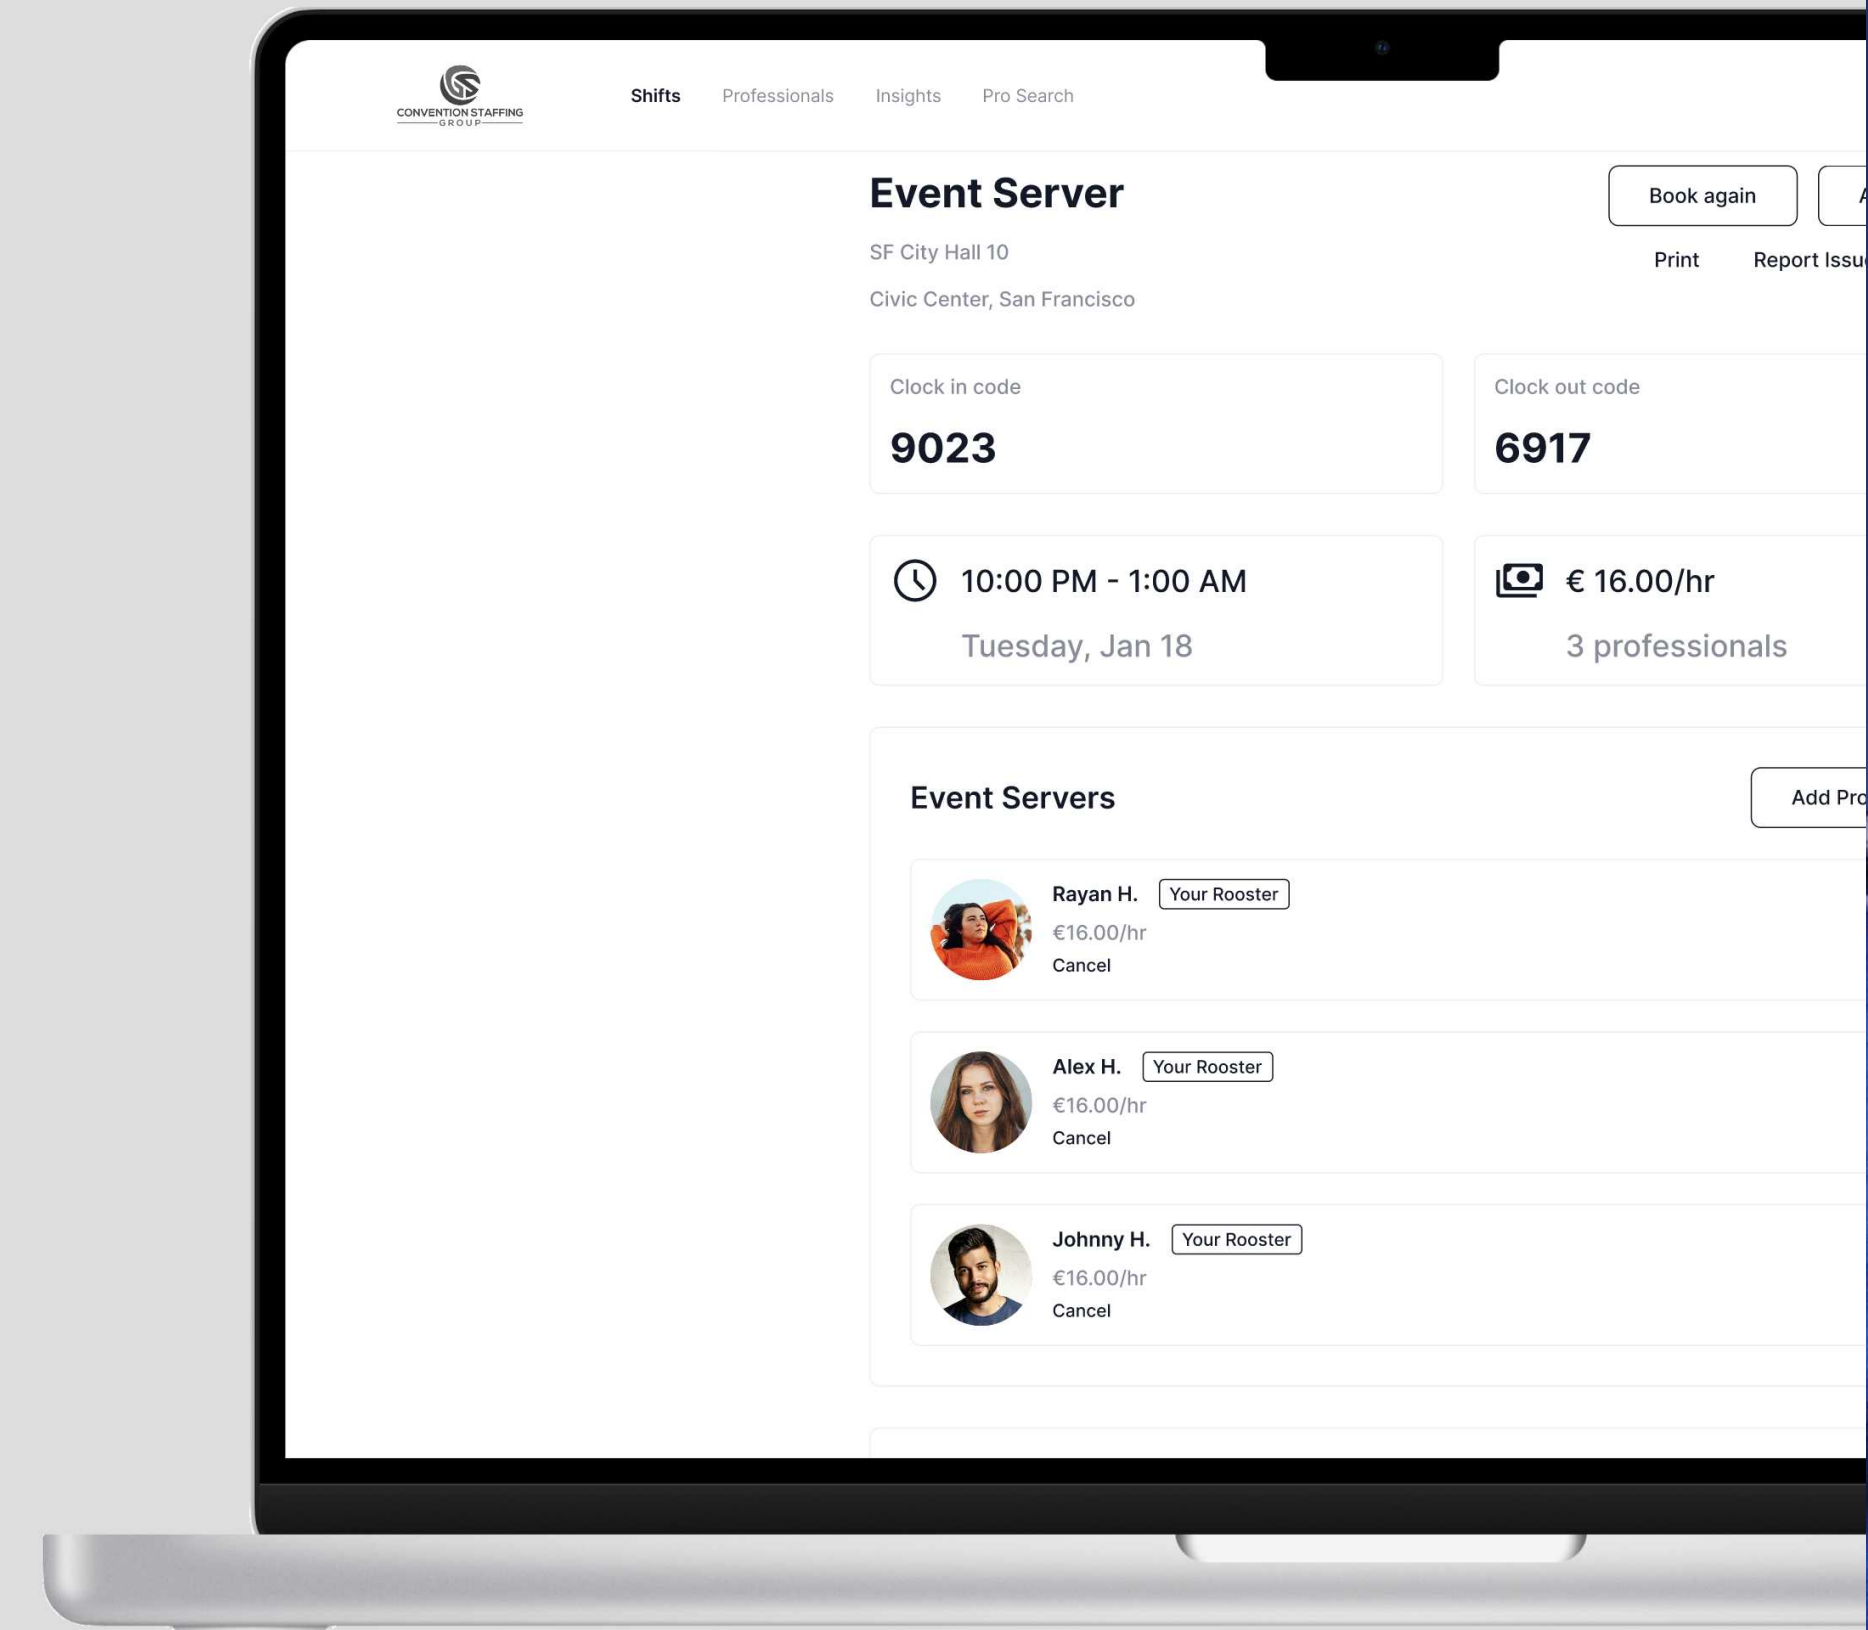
CONVENTION STAFFING GROUP

Shifts Professionals Insights Pro Search

Event Server

Book again

SF City Hall 10

Print Report Issu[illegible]

Civic Center, San Francisco

Clock in code
9023

Clock out code
6917

10:00 PM - 1:00 AM
Tuesday, Jan 18

€ 16.00/hr
3 professionals

Event Servers

Add Pro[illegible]

Rayan H. Your Rooster
€16.00/hr
Cancel

Alex H. Your Rooster
€16.00/hr
Cancel

Johnny H. Your Rooster
€16.00/hr
Cancel